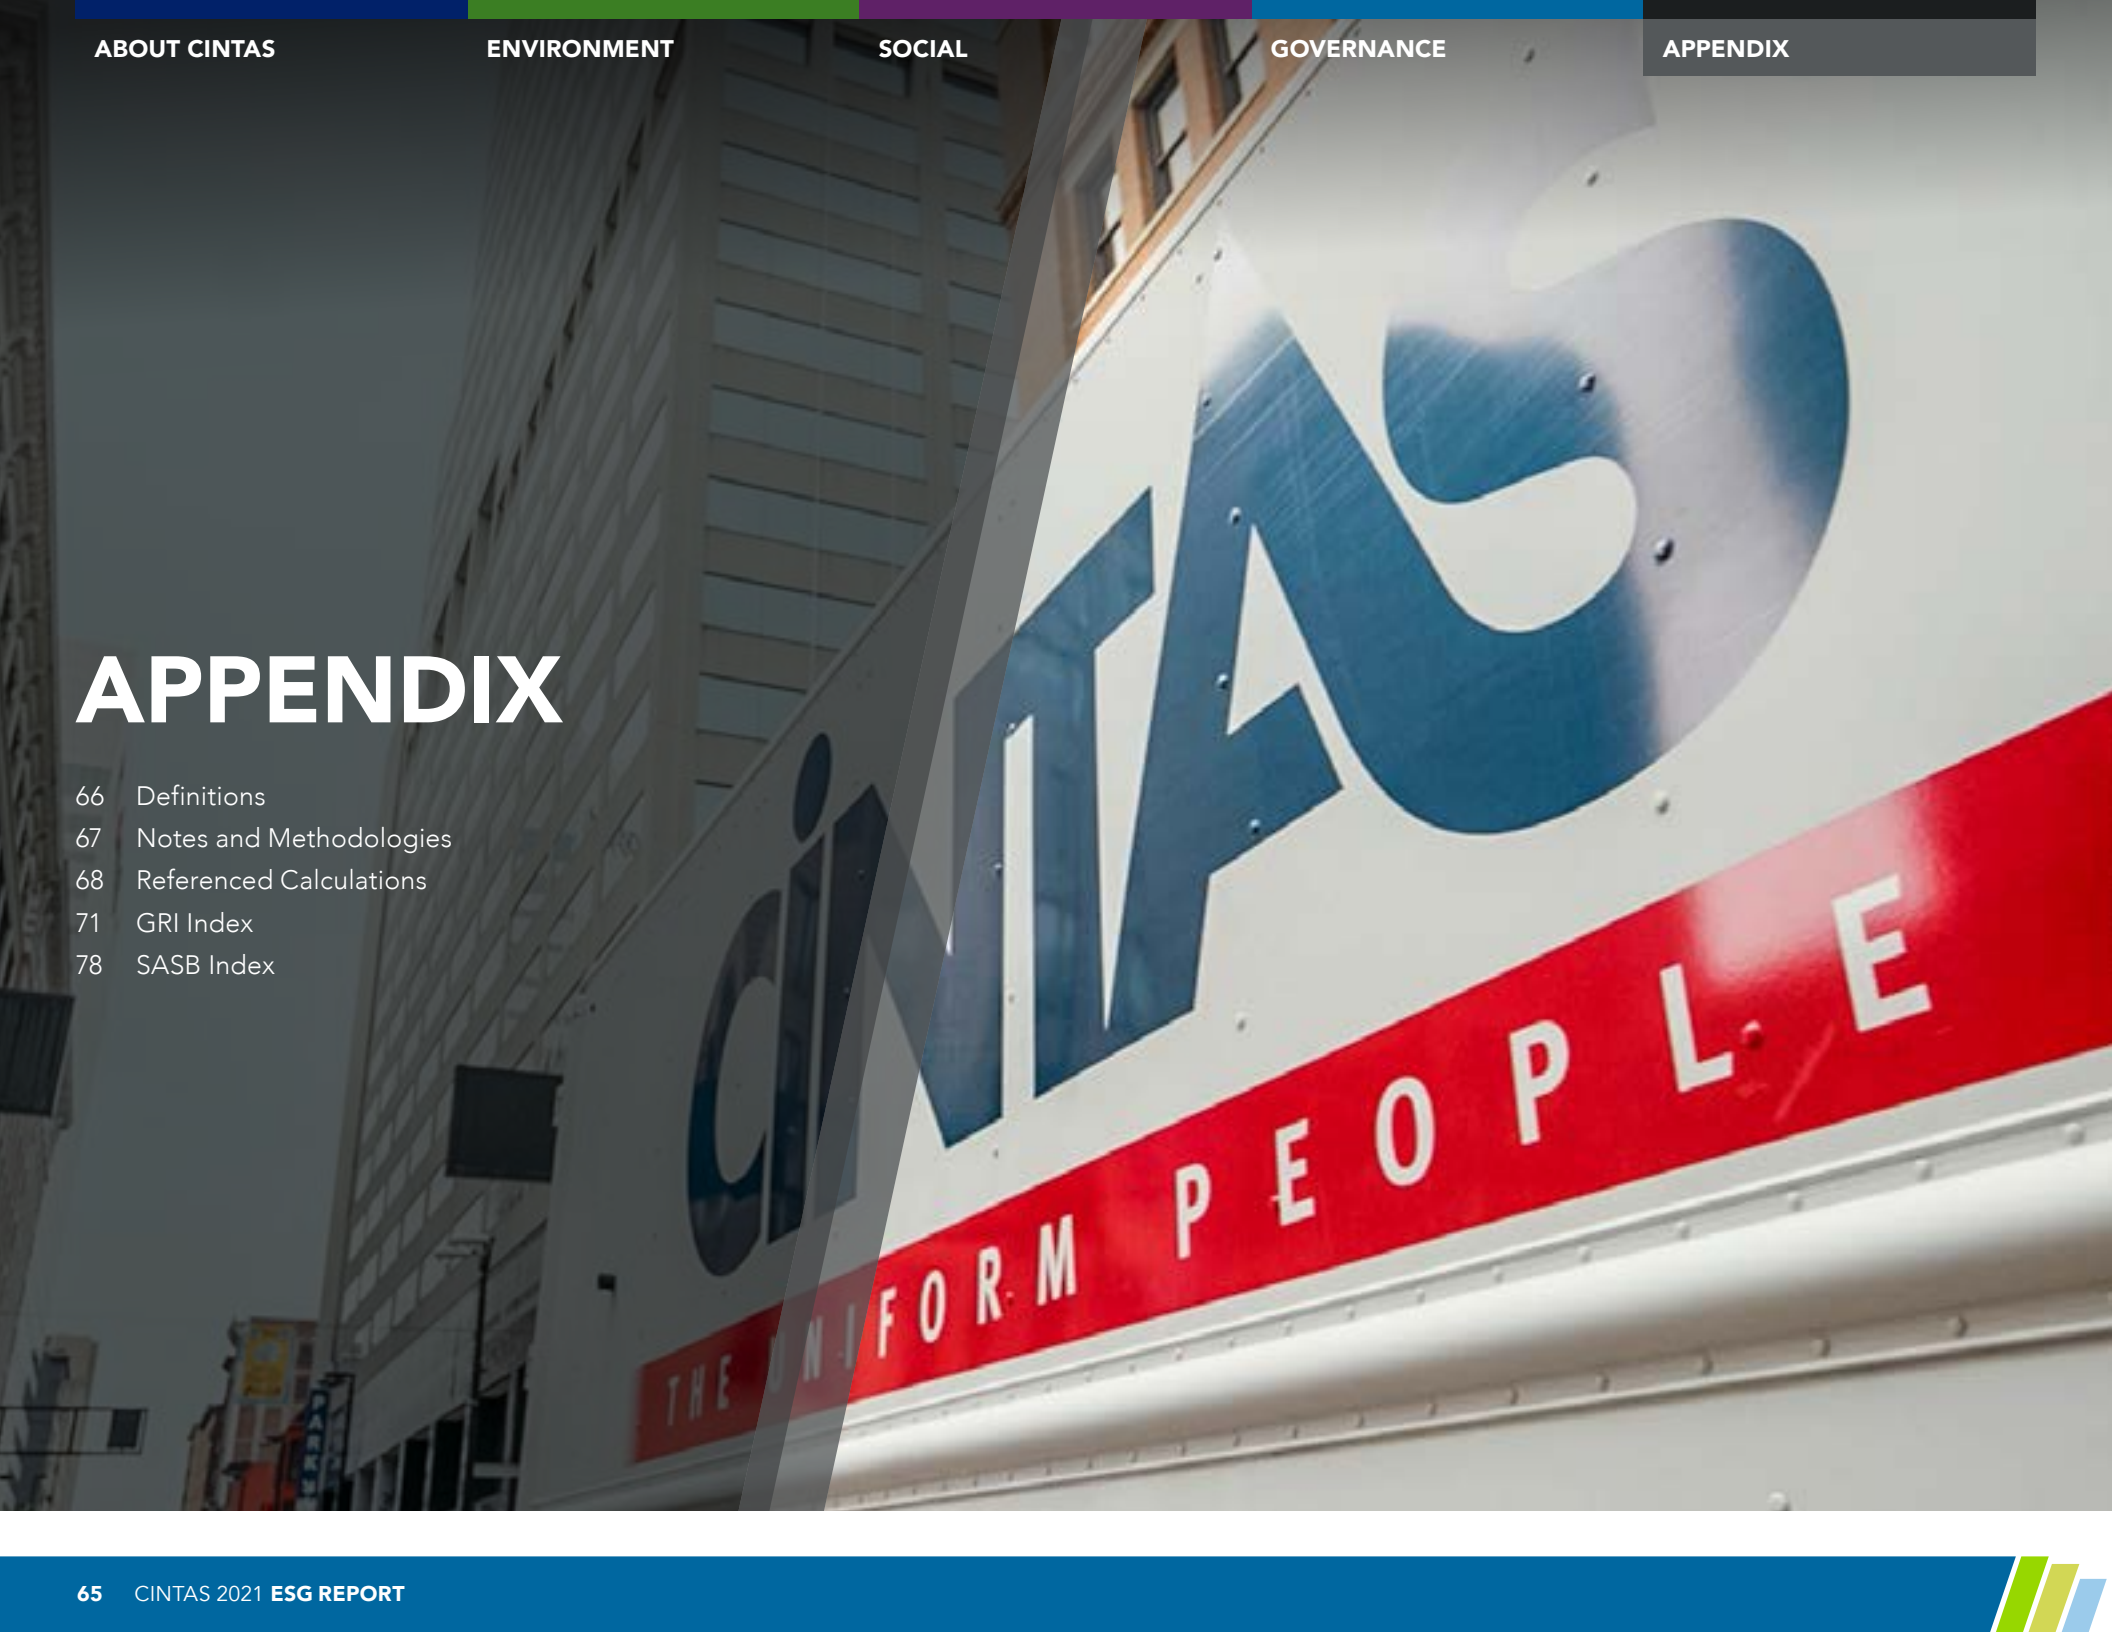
ABOUT CINTAS ENVIRONMENT SOCIAL GOVERNANCE APPENDIX

APPENDIX

66 Definitions
67 Notes and Methodologies
68 Referenced Calculations
71 GRI Index
78 SASB Index

cintas
THE UNIFORM PEOPLE

65 CINTAS 2021 ESG REPORT